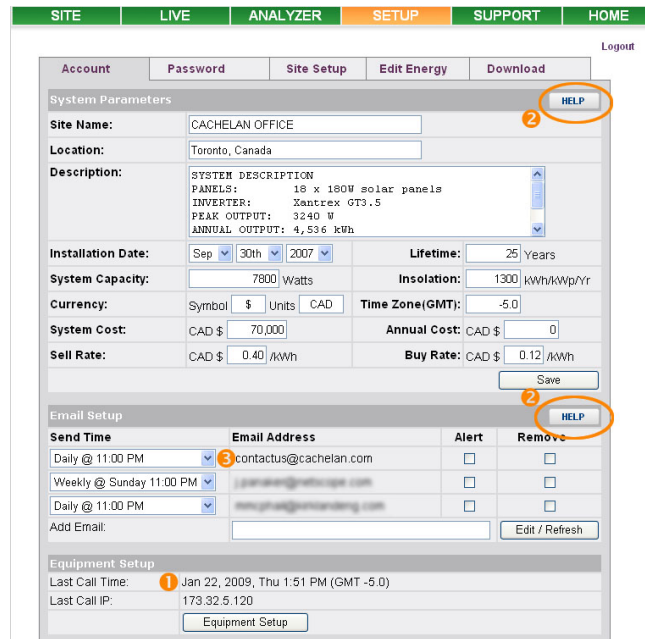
SITE LIVE ANALYZER SETUP SUPPORT HOME

Logout

| Account | Password | Site Setup | Edit Energy | Download |
|---|---|---|---|---|

System Parameters
HELP
2

| | | | |
|---|---|---|---|
| Site Name: | CACHELAN OFFICE | | |
| Location: | Toronto, Canada | | |
| Description: | SYSTEM DESCRIPTION PANELS: 18 x 180W solar panels INVERTER: Xantrex GT3.5 PEAK OUTPUT: 3240 W ANNUAL OUTPUT: 4,536 kWh | | |
| Installation Date: | Sep 30th 2007 | Lifetime: | 25 Years |
| System Capacity: | 7800 Watts | Insolation: | 1300 kWh/kWp/Yr |
| Currency: | Symbol $ Units CAD | Time Zone(GMT): | -5.0 |
| System Cost: | CAD $ 70,000 | Annual Cost: | CAD $ 0 |
| Sell Rate: | CAD $ 0.40 /kWh | Buy Rate: | CAD $ 0.12 /kWh |

Save

2
Email Setup
HELP

| Send Time | Email Address | Alert | Remove |
|---|---|---|---|
| Daily @ 11:00 PM | 3 contactus@cachelan.com | | |
| Weekly @ Sunday 11:00 PM | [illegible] | | |
| Daily @ 11:00 PM | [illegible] | | |
| Add Email: | | | Edit / Refresh |

Equipment Setup
Last Call Time: 1 Jan 22, 2009, Thu 1:51 PM (GMT -5.0)
Last Call IP: 173.32.5.120
Equipment Setup